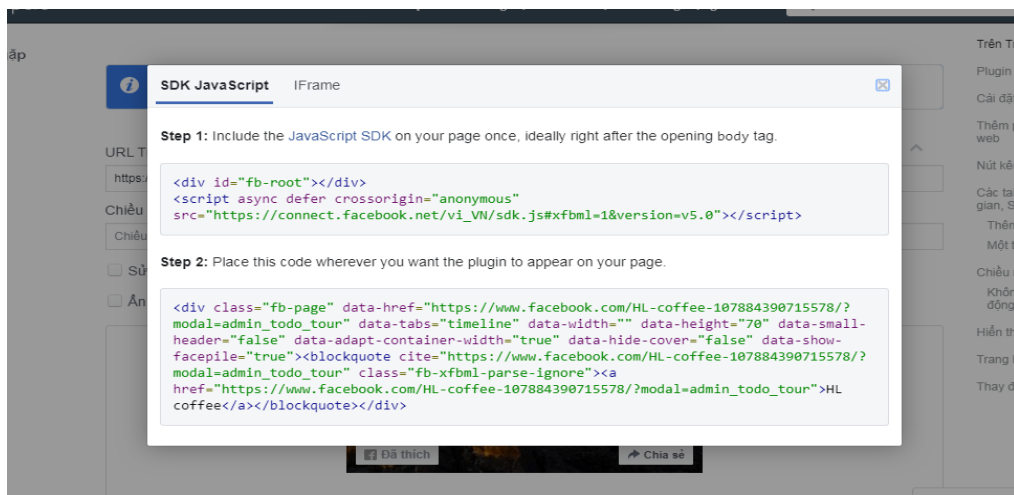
ặp

URL T
https:/
Chiều
Chiều
Sử
Ẩn

SDK JavaScript IFrame

Step 1: Include the JavaScript SDK on your page once, ideally right after the opening body tag.

<div id="fb-root"></div>
<script async defer crossorigin="anonymous" src="https://connect.facebook.net/vi_VN/sdk.js#xfbml=1&version=v5.0"></script>

Step 2: Place this code wherever you want the plugin to appear on your page.

<div class="fb-page" data-href="https://www.facebook.com/HL-coffee-107884390715578/?modal=admin_todo_tour" data-tabs="timeline" data-width="" data-height="70" data-small-header="false" data-adapt-container-width="true" data-hide-cover="false" data-show-facepile="true"><blockquote cite="https://www.facebook.com/HL-coffee-107884390715578/?modal=admin_todo_tour" class="fb-xfbml-parse-ignore"><a href="https://www.facebook.com/HL-coffee-107884390715578/?modal=admin_todo_tour">HL coffee</a></blockquote></div>

Đã thích
Chia sẻ

Trên T
Plugin
Cài đặ
Thêm p web
Nút kê
Các ta gian, S
Thêm
Một t
Chiều
Khôn động
Hiển th
Trang
Thay đ